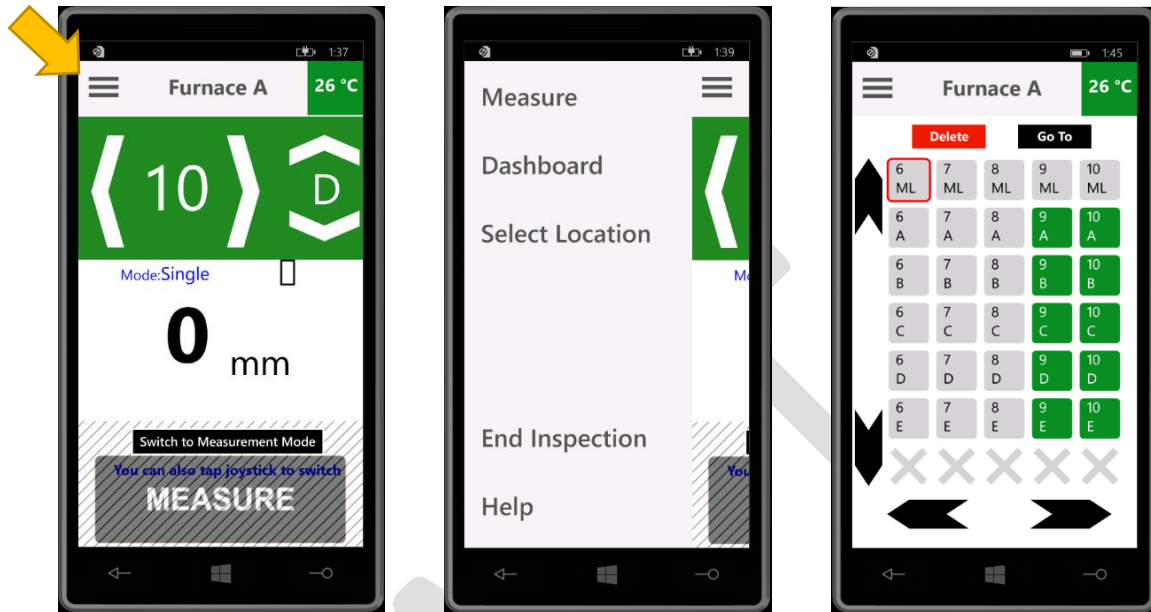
1:37

Furnace A

26 °C

10

D

Mode:Single

0 mm

Switch to Measurement Mode

You can also tap joystick to switch

MEASURE

1:39

Measure

Dashboard

Select Location

End Inspection

Help

Mo

You

1:45

Furnace A

26 °C

Delete

Go To

| 6 ML | 7 ML | 8 ML | 9 ML | 10 ML |
|---|---|---|---|---|
| 6 A | 7 A | 8 A | 9 A | 10 A |
| 6 B | 7 B | 8 B | 9 B | 10 B |
| 6 C | 7 C | 8 C | 9 C | 10 C |
| 6 D | 7 D | 8 D | 9 D | 10 D |
| 6 E | 7 E | 8 E | 9 E | 10 E |